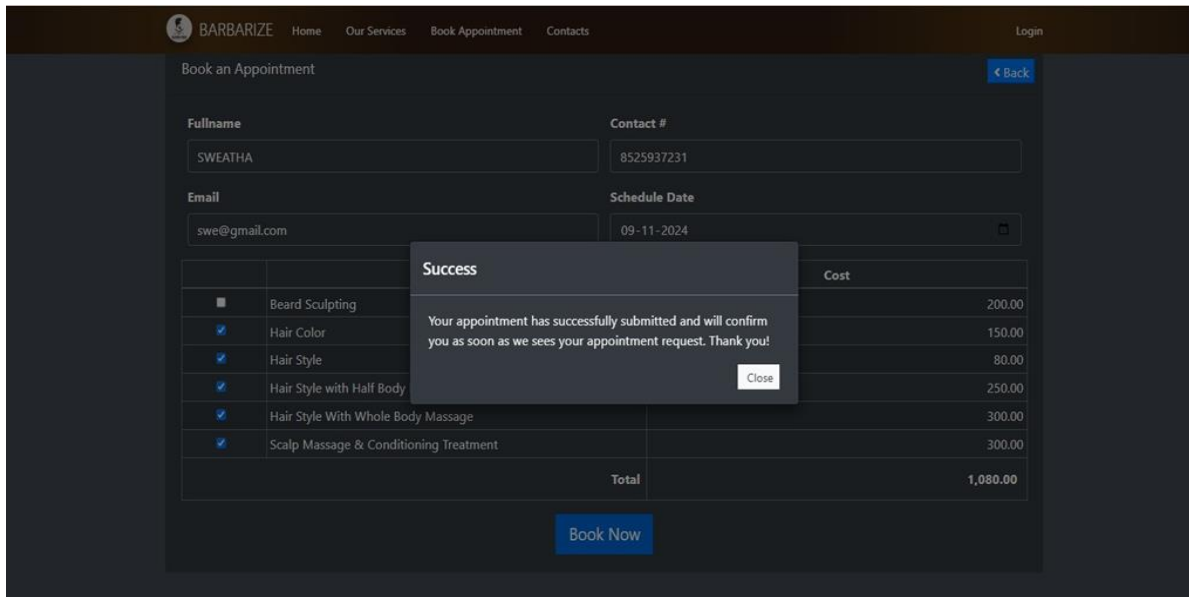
BARBARIZE Home Our Services Book Appointment Contacts Login

Book an Appointment

< Back

Fullname
SWEATHA

Contact #
8525937231

Email
swe@gmail.com

Schedule Date
09-11-2024

| | | Cost |
|---|---|---|
| | Beard Sculpting | 200.00 |
| | Hair Color | 150.00 |
| | Hair Style | 80.00 |
| | Hair Style with Half Body | 250.00 |
| | Hair Style With Whole Body Massage | 300.00 |
| | Scalp Massage & Conditioning Treatment | 300.00 |
| | Total | 1,080.00 |

Book Now

Success

Your appointment has successfully submitted and will confirm you as soon as we sees your appointment request. Thank you!

Close